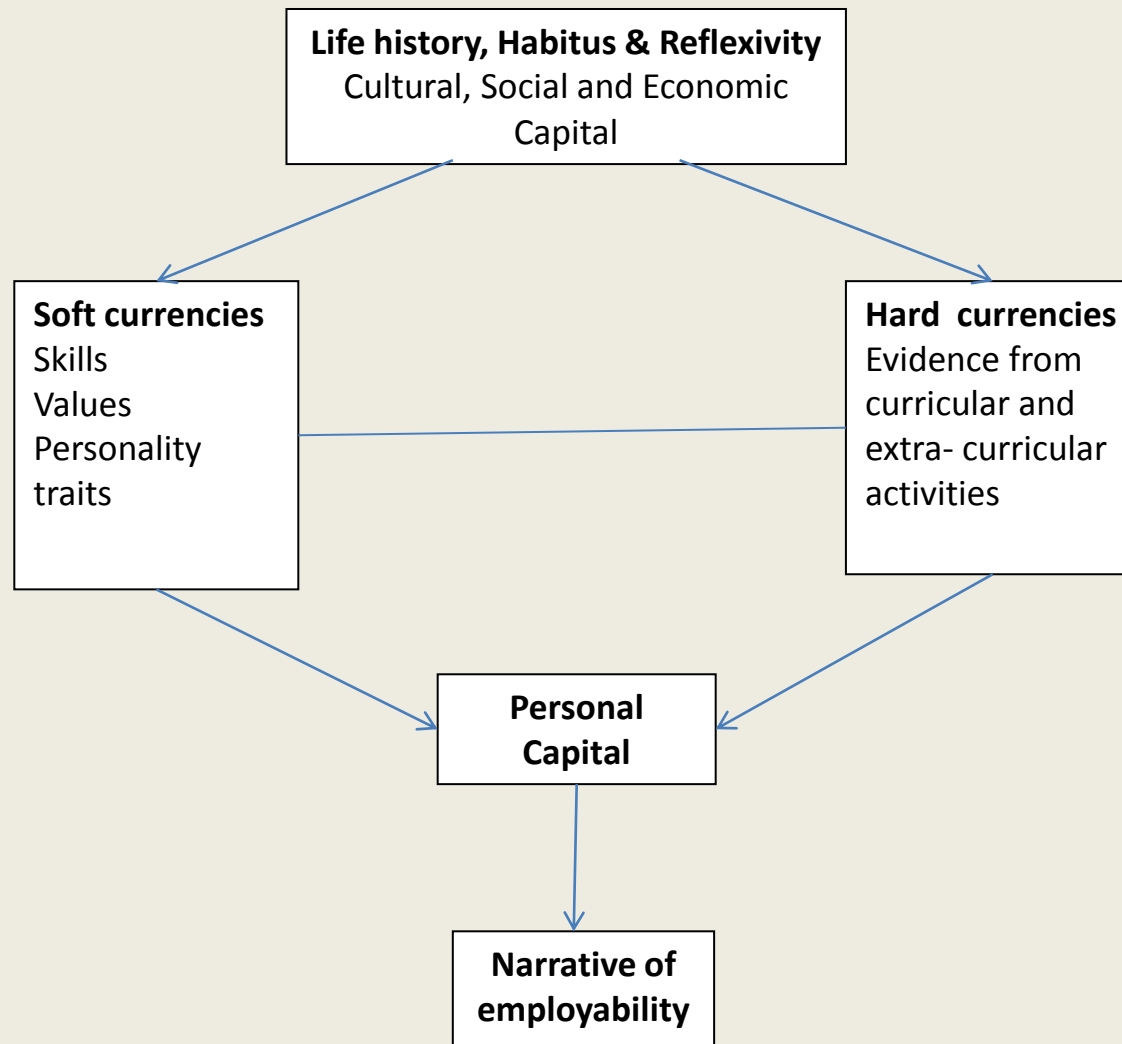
Life history, Habitus & Reflexivity
Cultural, Social and Economic Capital

Soft currencies
Skills
Values
Personality traits

Hard currencies
Evidence from curricular and extra- curricular activities

Personal Capital

Narrative of employability